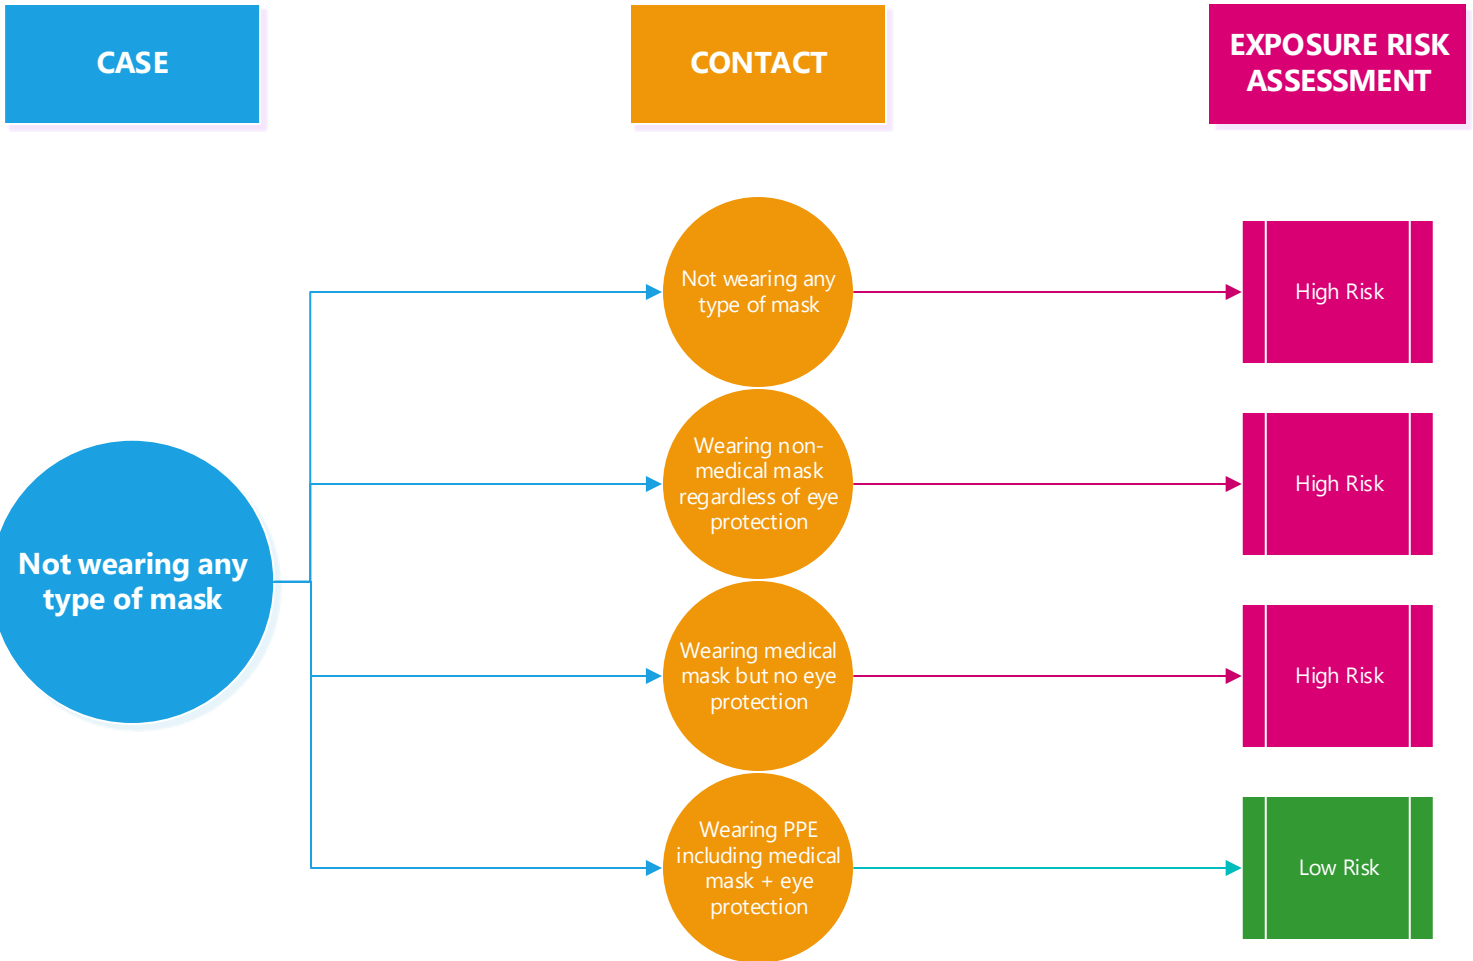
CASE

CONTACT

EXPOSURE RISK ASSESSMENT

Not wearing any type of mask

Not wearing any type of mask

High Risk

Wearing non-medical mask regardless of eye protection

High Risk

Wearing medical mask but no eye protection

High Risk

Wearing PPE including medical mask + eye protection

Low Risk